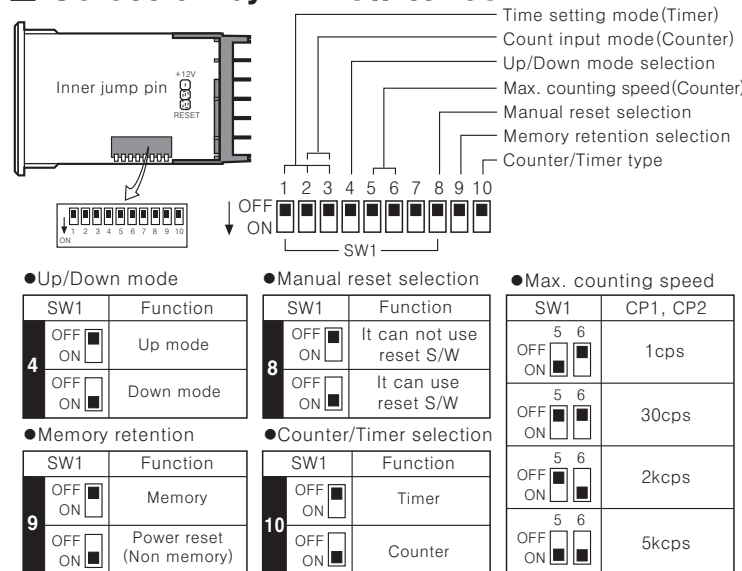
Inner jump pin +12V RESET

Time setting mode(Timer)
Count input mode(Counter)
Up/Down mode selection
Max. counting speed(Counter)
Manual reset selection
Memory retention selection
Counter/Timer type

1 2 3 4 5 6 7 8 9 10
OFF
ON
SW1

OFF
ON
1 2 3 4 5 6 7 8 9 10

●Up/Down mode

| SW1 | | Function |
|---|---|---|
| 4 | OFF ON | Up mode |
| | OFF ON | Down mode |

●Manual reset selection

| SW1 | | Function |
|---|---|---|
| 8 | OFF ON | It can not use reset S/W |
| | OFF ON | It can use reset S/W |

●Max. counting speed

| SW1 | CP1, CP2 |
|---|---|
| 5 6 OFF ON | 1cps |
| 5 6 OFF ON | 30cps |
| 5 6 OFF ON | 2kcps |
| 5 6 OFF ON | 5kcps |

●Memory retention

| SW1 | | Function |
|---|---|---|
| 9 | OFF ON | Memory |
| | OFF ON | Power reset (Non memory) |

●Counter/Timer selection

| SW1 | | Function |
|---|---|---|
| 10 | OFF ON | Timer |
| | OFF ON | Counter |